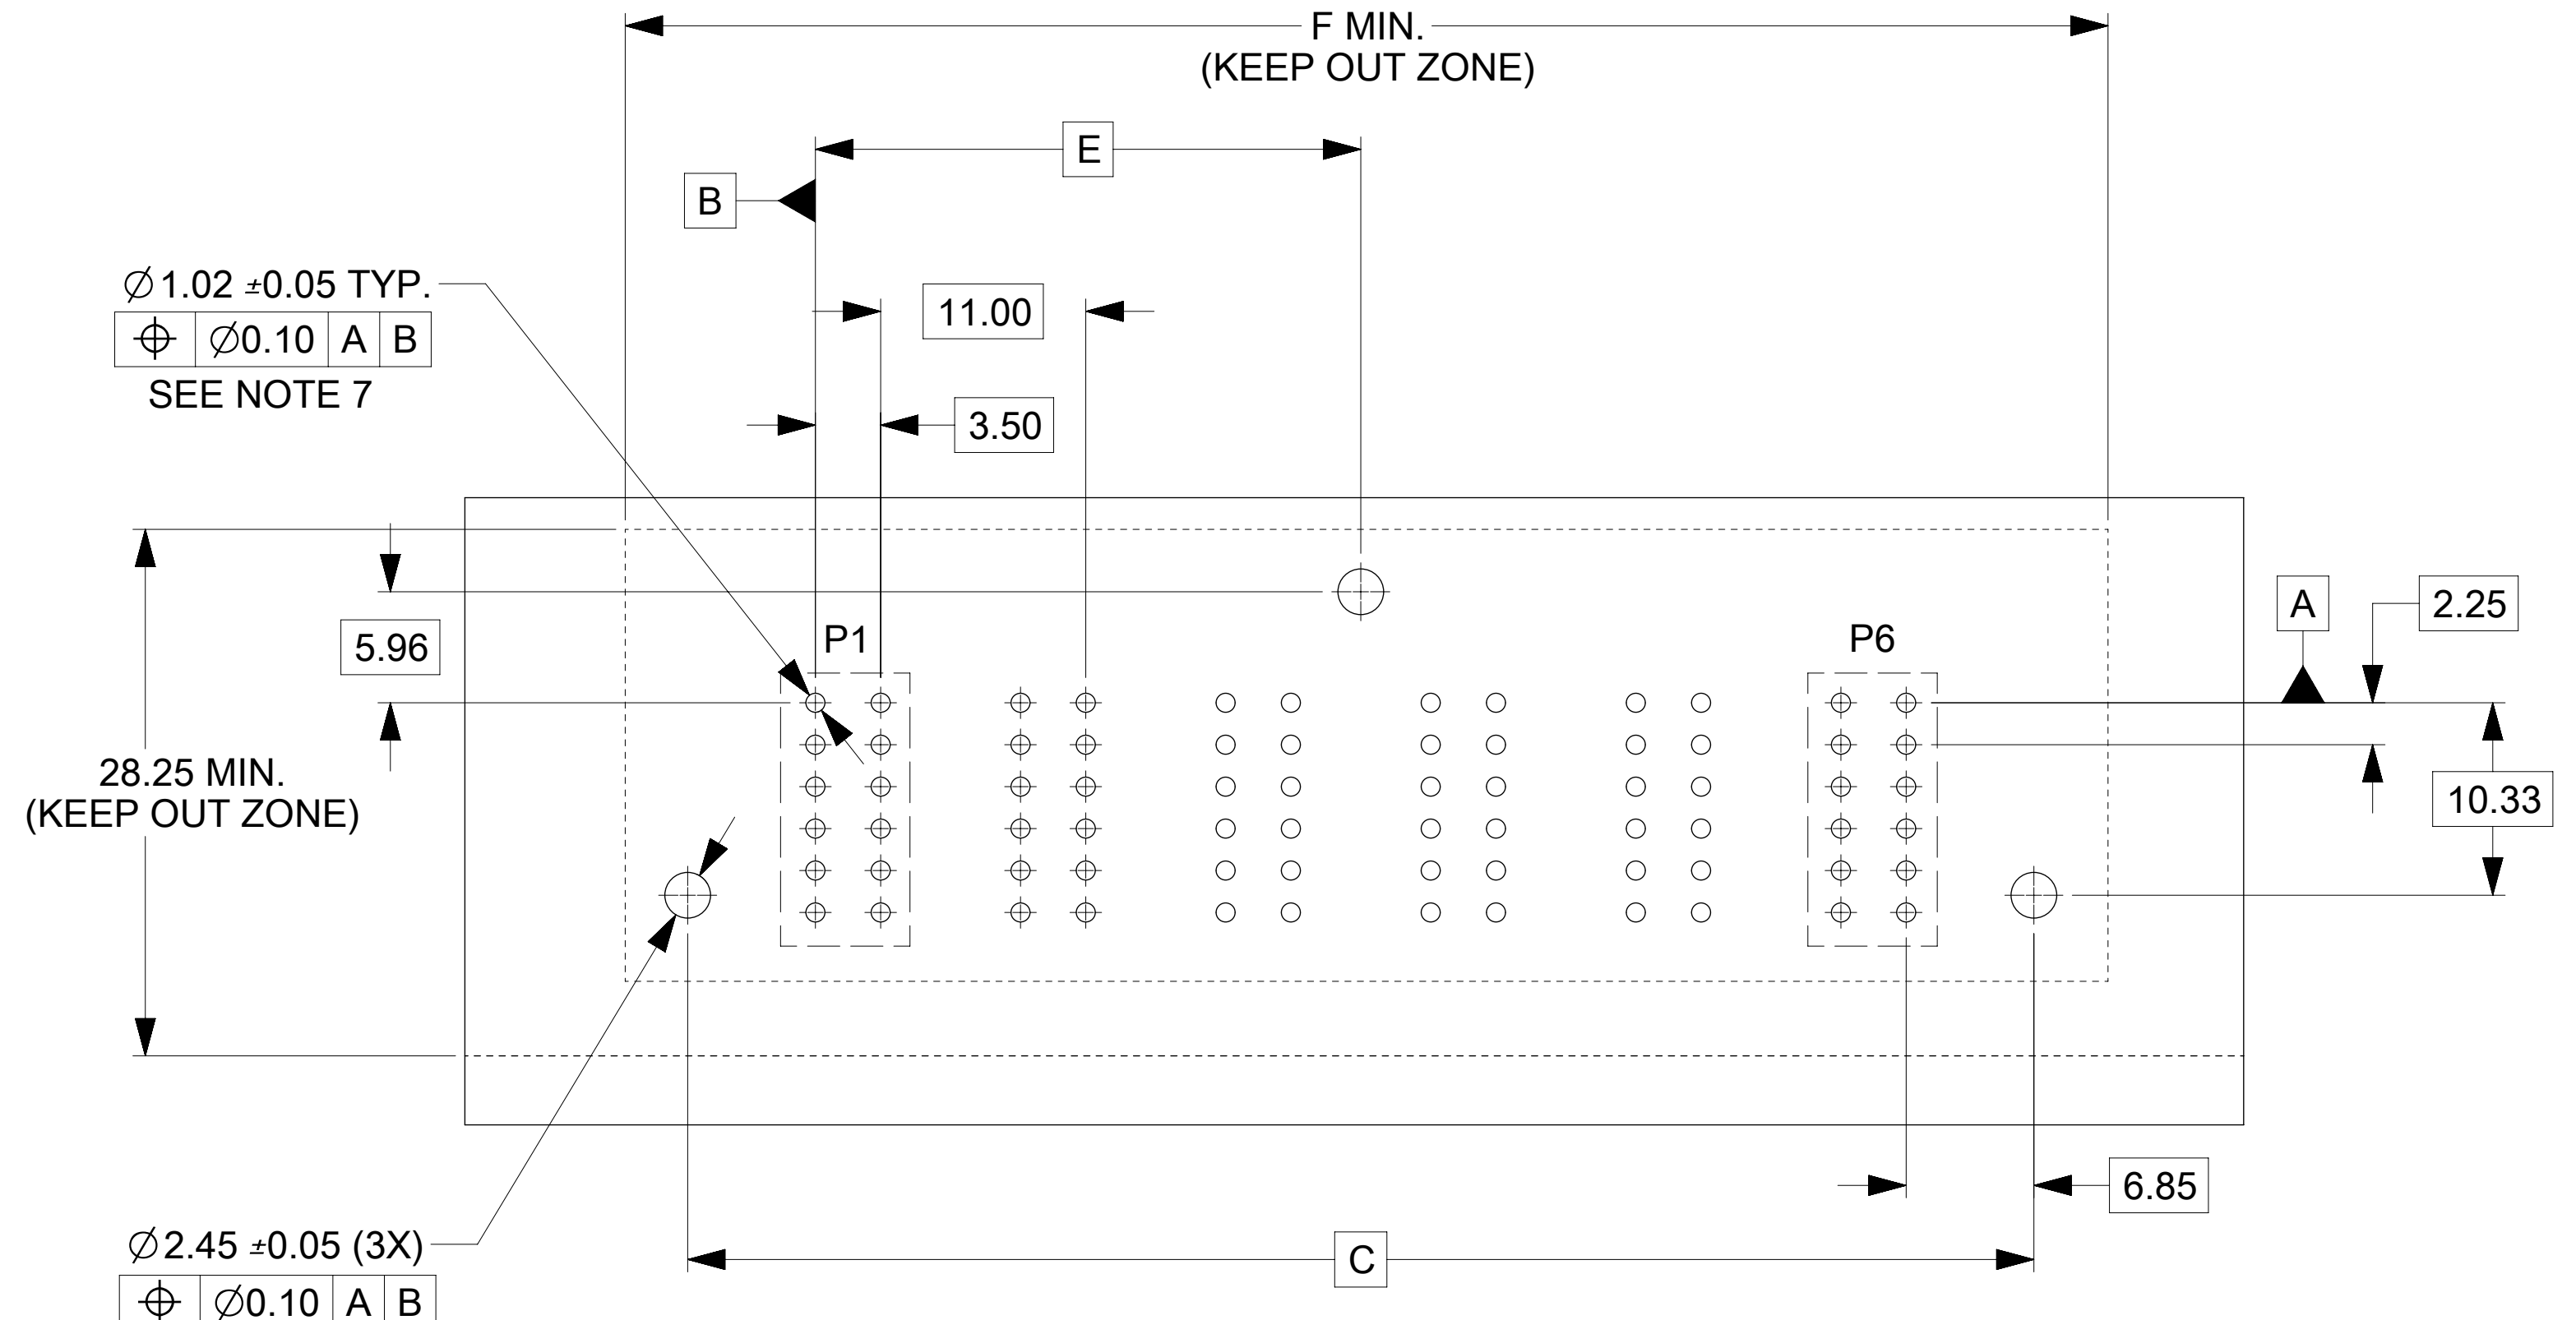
F MIN.
(KEEP OUT ZONE)

E

B

$\varnothing$1.02 $\pm$0.05 TYP.

| $\oplus$ | $\varnothing$0.10 | A | B |
|---|---|---|---|

SEE NOTE 7

11.00

3.50

5.96

P1

P6

A

2.25

28.25 MIN.
(KEEP OUT ZONE)

10.33

6.85

C

$\varnothing$2.45 $\pm$0.05 (3X)

| $\oplus$ | $\varnothing$0.10 | A | B |
|---|---|---|---|